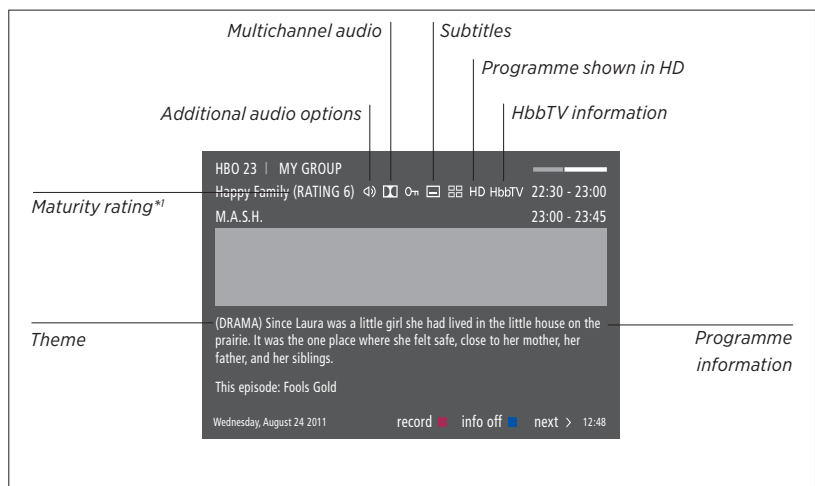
Multichannel audio
Subtitles
Programme shown in HD
Additional audio options
HbbTV information

HBO 23 | MY GROUP
Happy Family (RATING 6) HD HbbTV 22:30 - 23:00
M.A.S.H. 23:00 - 23:45

Maturity rating*1

(DRAMA) Since Laura was a little girl she had lived in the little house on the prairie. It was the one place where she felt safe, close to her mother, her father, and her siblings.

This episode: Fools Gold

Theme

Programme information

Wednesday, August 24 2011 record info off next > 12:48